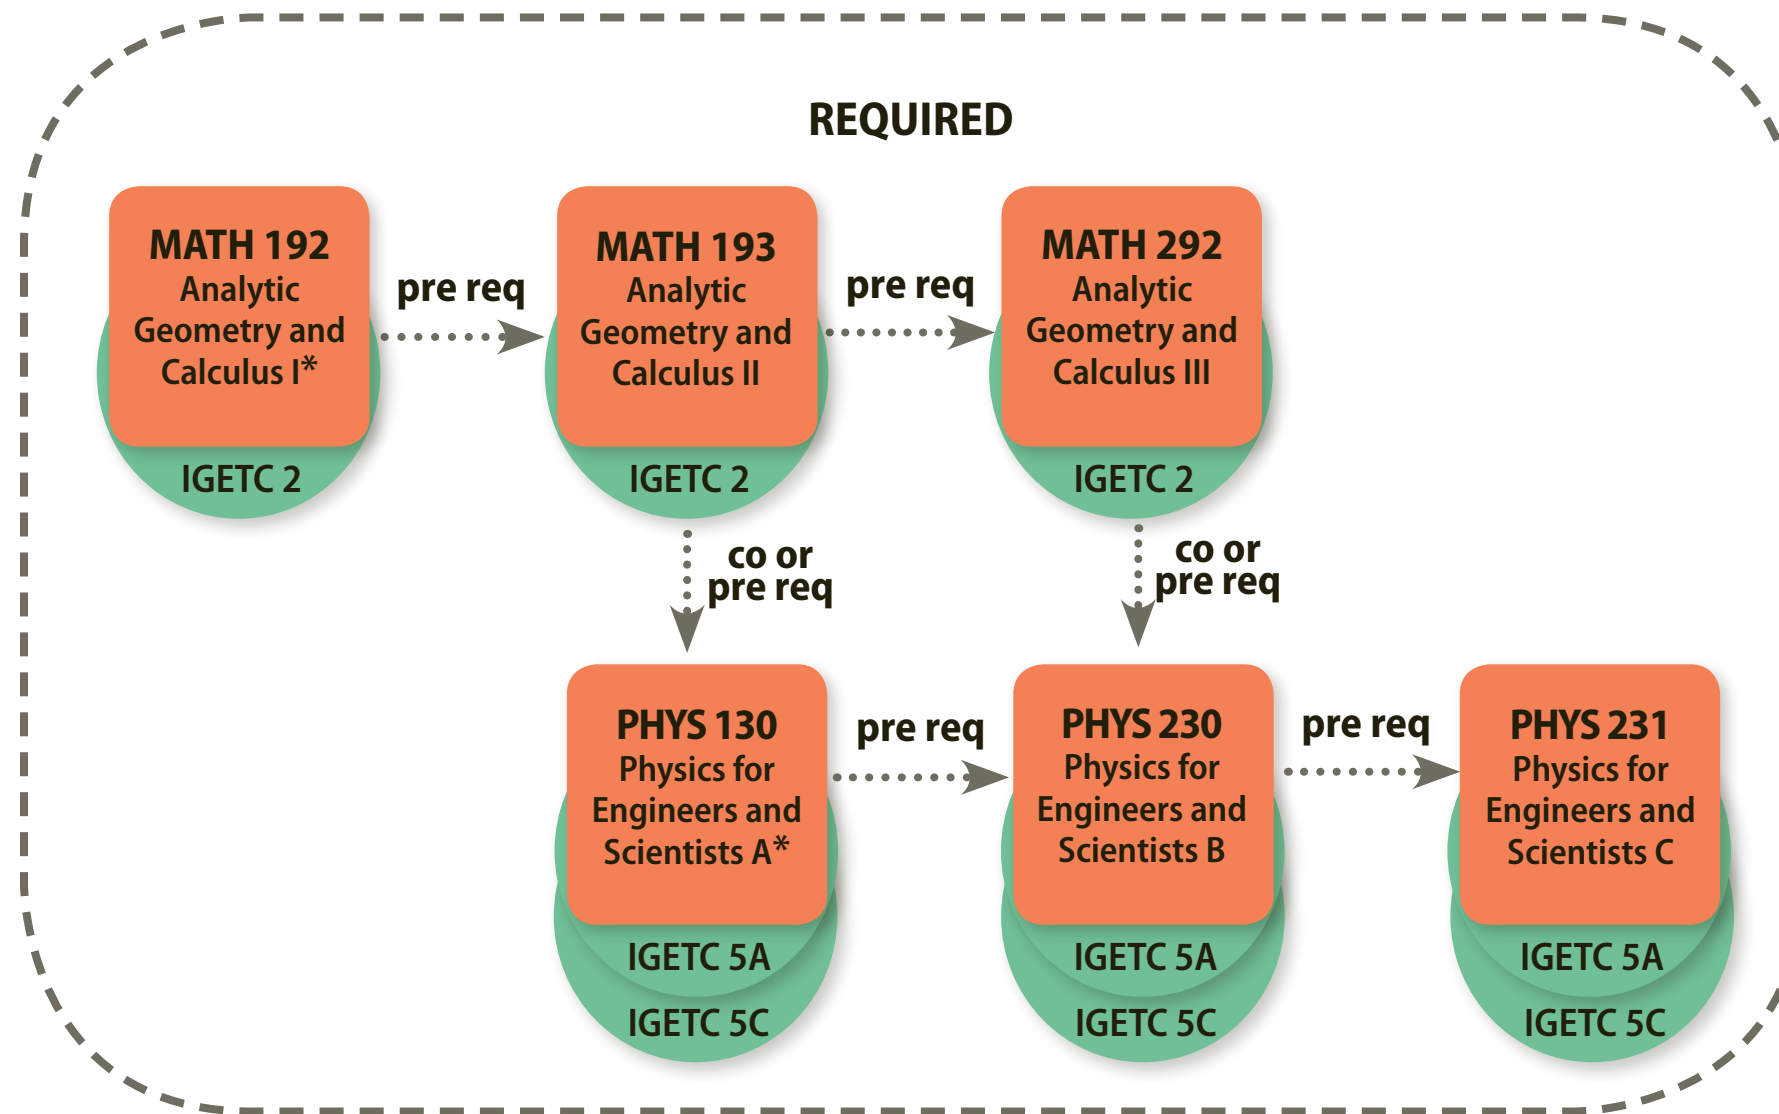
REQUIRED

MATH 192
Analytic Geometry and Calculus I*
IGETC 2

pre req

MATH 193
Analytic Geometry and Calculus II
IGETC 2

pre req

MATH 292
Analytic Geometry and Calculus III
IGETC 2

co or pre req

co or pre req

PHYS 130
Physics for Engineers and Scientists A*
IGETC 5A
IGETC 5C

pre req

PHYS 230
Physics for Engineers and Scientists B
IGETC 5A
IGETC 5C

pre req

PHYS 231
Physics for Engineers and Scientists C
IGETC 5A
IGETC 5C